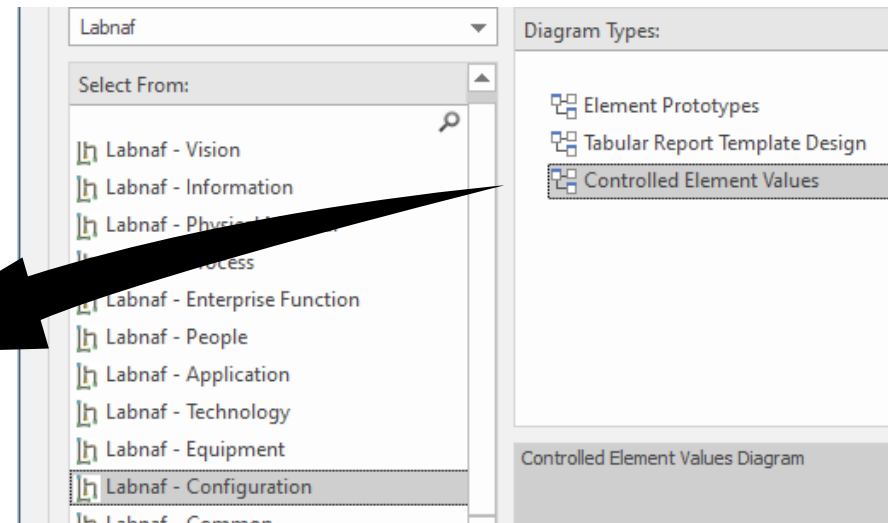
Labnaf

Select From:

Labnaf - Vision
Labnaf - Information
Labnaf - Phys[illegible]
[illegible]ocess
Labnaf - Enterprise Function
Labnaf - People
Labnaf - Application
Labnaf - Technology
Labnaf - Equipment
Labnaf - Configuration
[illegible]

Diagram Types:

Element Prototypes
Tabular Report Template Design
Controlled Element Values

Controlled Element Values Diagram